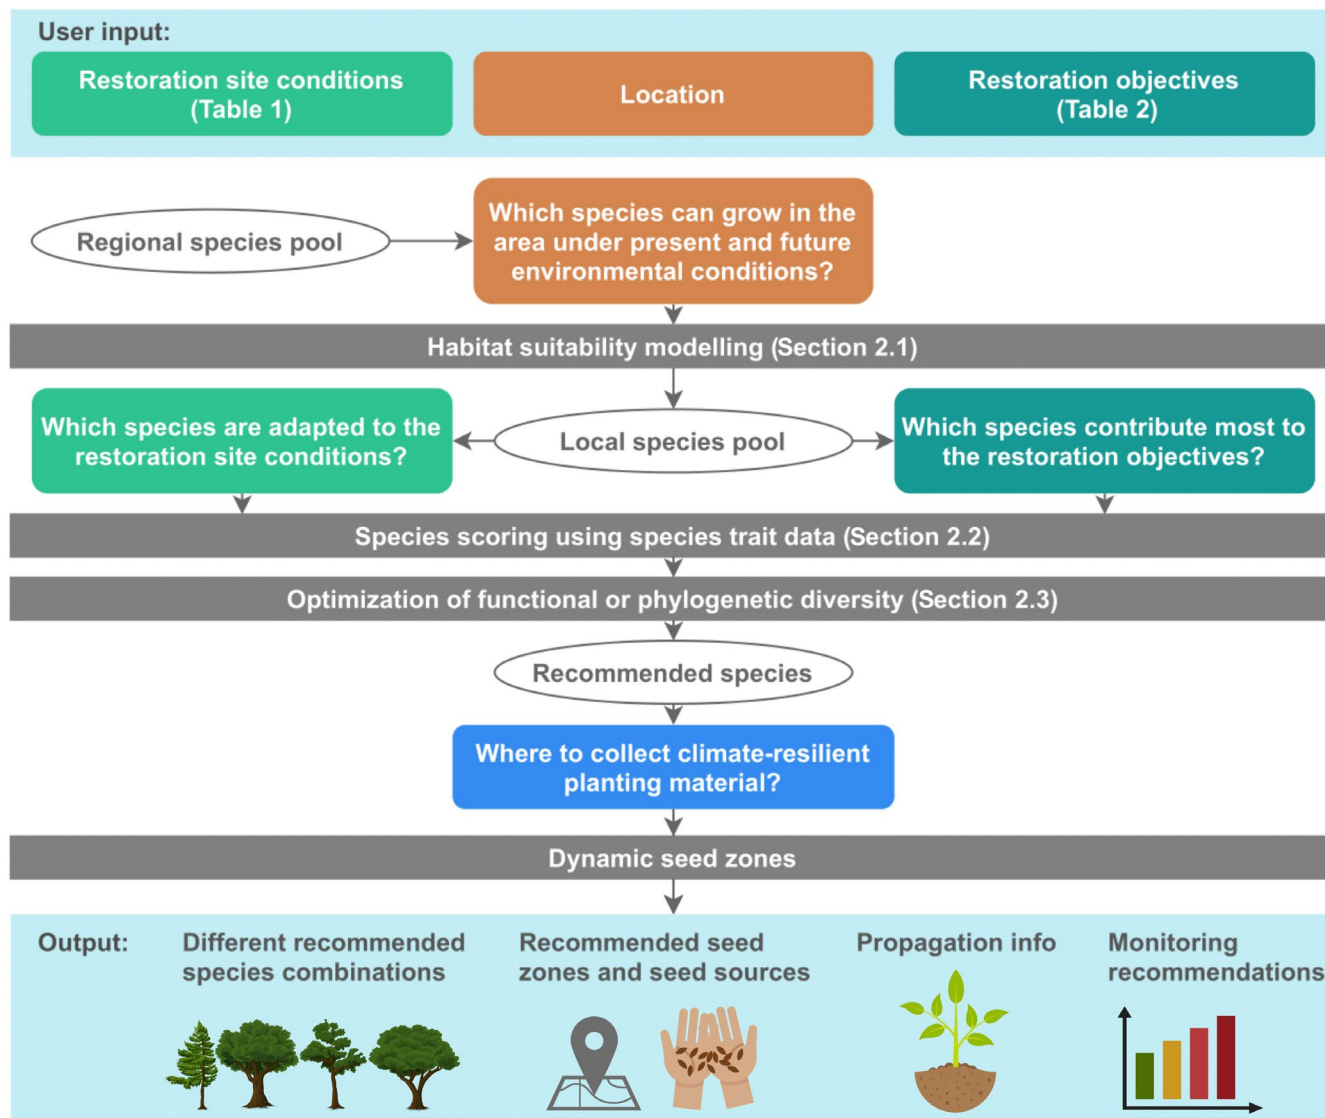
User input:

Restoration site conditions (Table 1)

Location

Restoration objectives (Table 2)

Regional species pool

Which species can grow in the area under present and future environmental conditions?

Habitat suitability modelling (Section 2.1)

Which species are adapted to the restoration site conditions?

Local species pool

Which species contribute most to the restoration objectives?

Species scoring using species trait data (Section 2.2)

Optimization of functional or phylogenetic diversity (Section 2.3)

Recommended species

Where to collect climate-resilient planting material?

Dynamic seed zones

Output:

Different recommended species combinations

Recommended seed zones and seed sources

Propagation info

Monitoring recommendations